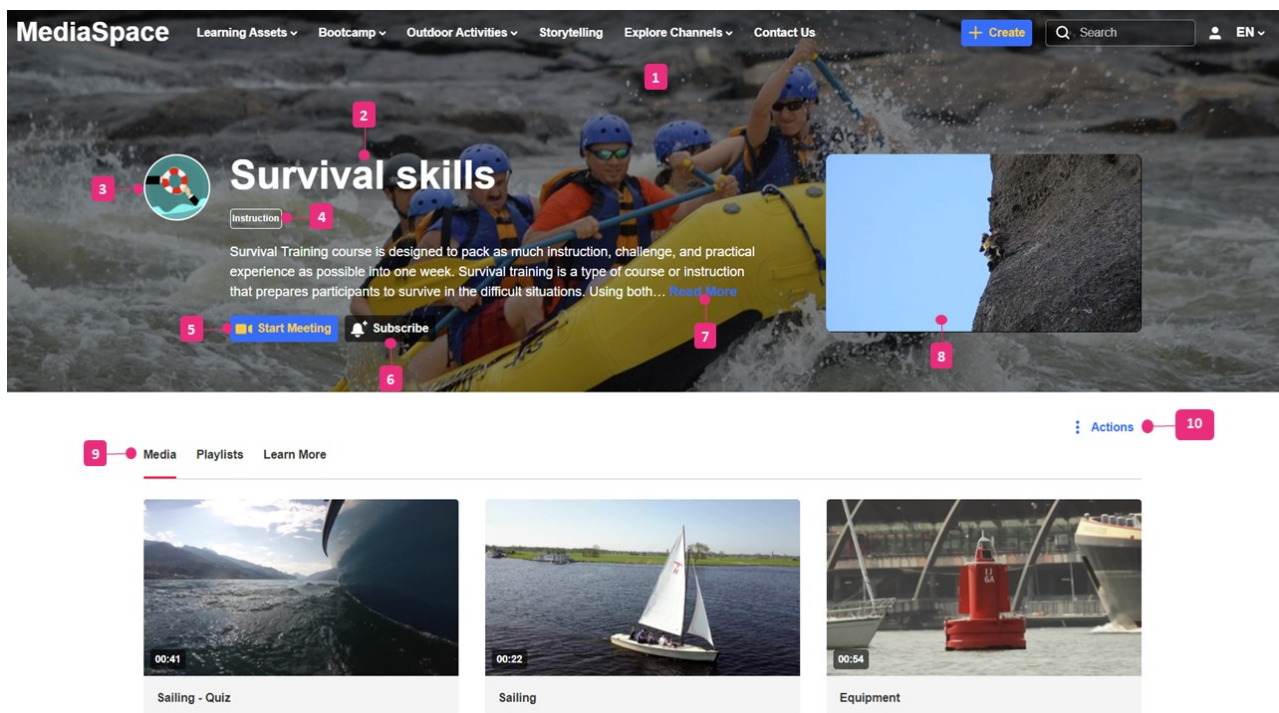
MediaSpace Learning Assets Bootcamp Outdoor Activities Storytelling Explore Channels Contact Us

+ Create Search EN

1

2

3

Survival skills

Instruction 4

Survival Training course is designed to pack as much instruction, challenge, and practical experience as possible into one week. Survival training is a type of course or instruction that prepares participants to survive in the difficult situations. Using both... Read More

5 Start Meeting Subscribe

6

7

8

Actions 10

9 Media Playlists Learn More

00:41
Sailing - Quiz

00:22
Sailing

00:54
Equipment